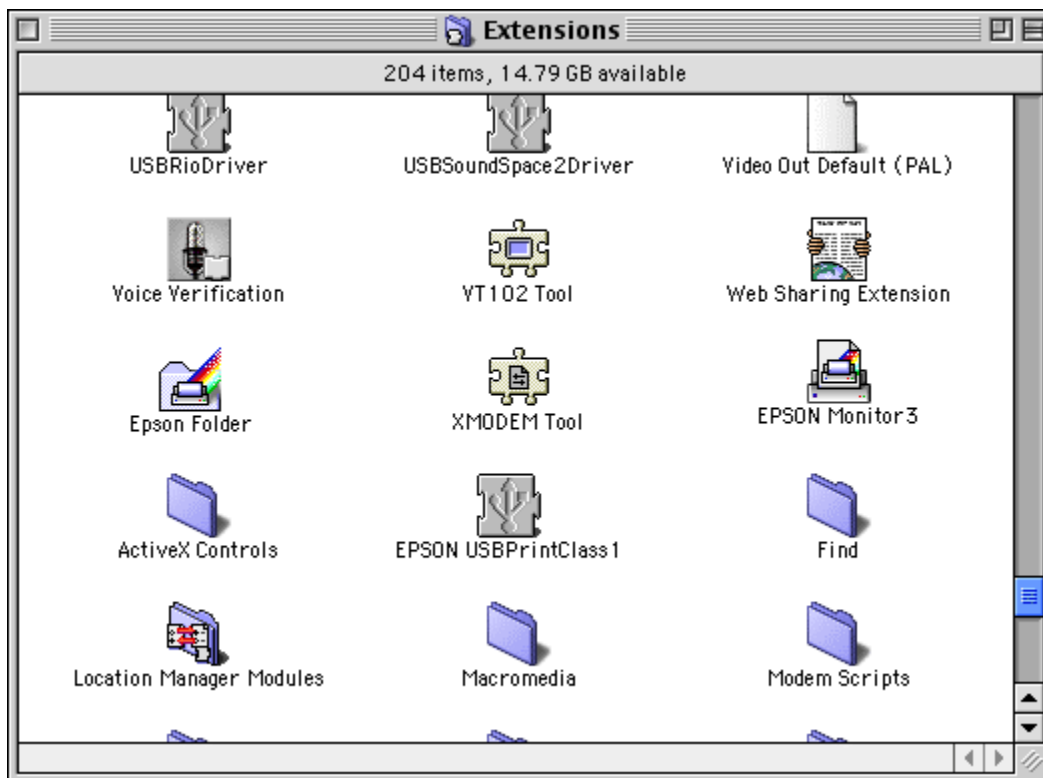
Extensions

204 items, 14.79 GB available

USBRioDriver

USBSoundSpace2Driver

Video Out Default (PAL)

Voice Verification

VT102 Tool

Web Sharing Extension

Epson Folder

XMODEM Tool

EPSON Monitor3

ActiveX Controls

EPSON USBPrintClass1

Find

Location Manager Modules

Macromedia

Modem Scripts